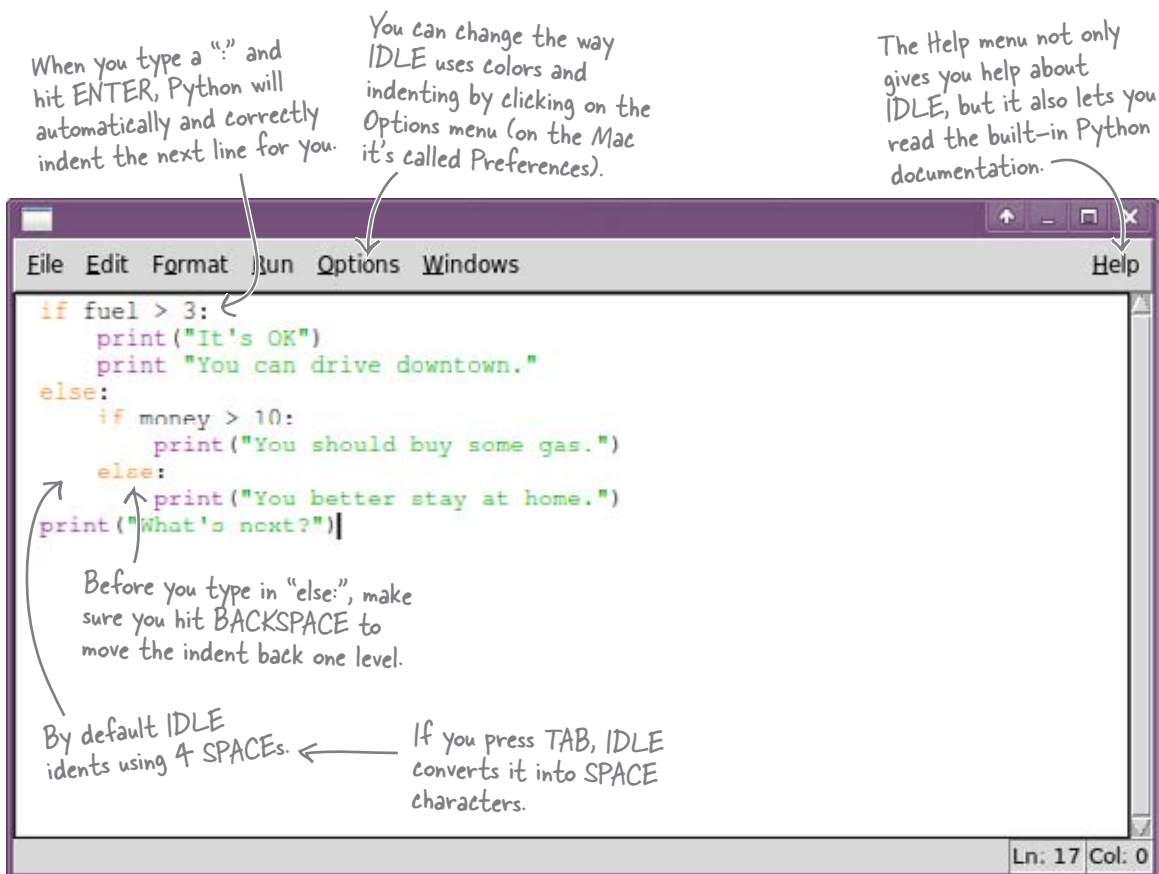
When you type a ":" and hit ENTER, Python will automatically and correctly indent the next line for you.

You can change the way IDLE uses colors and indenting by clicking on the Options menu (on the Mac it's called Preferences).

The Help menu not only gives you help about IDLE, but it also lets you read the built-in Python documentation.

File Edit Format Run Options Windows Help

if fuel > 3:
    print("It's OK")
    print "You can drive downtown."
else:
    if money > 10:
        print("You should buy some gas.")
    else:
        print("You better stay at home.")
print("What's next?")

Before you type in "else:", make sure you hit BACKSPACE to move the indent back one level.

By default IDLE idents using 4 SPACEs.

If you press TAB, IDLE converts it into SPACE characters.

Ln: 17 Col: 0